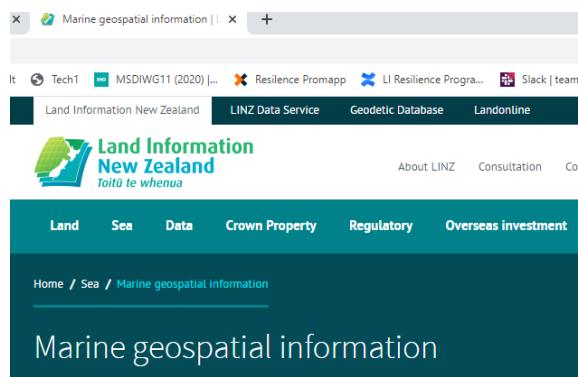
× Marine geospatial information | L × +

lt Tech1 MSDIWG11 (2020) |... Resilence Promapp LI Resilience Progra... Slack | team

Land Information New Zealand LINZ Data Service Geodetic Database Landonline

Land Information New Zealand Toitū te whenua

About LINZ Consultation Co

Land Sea Data Crown Property Regulatory Overseas investment

Home / Sea / Marine geospatial information

Marine geospatial information